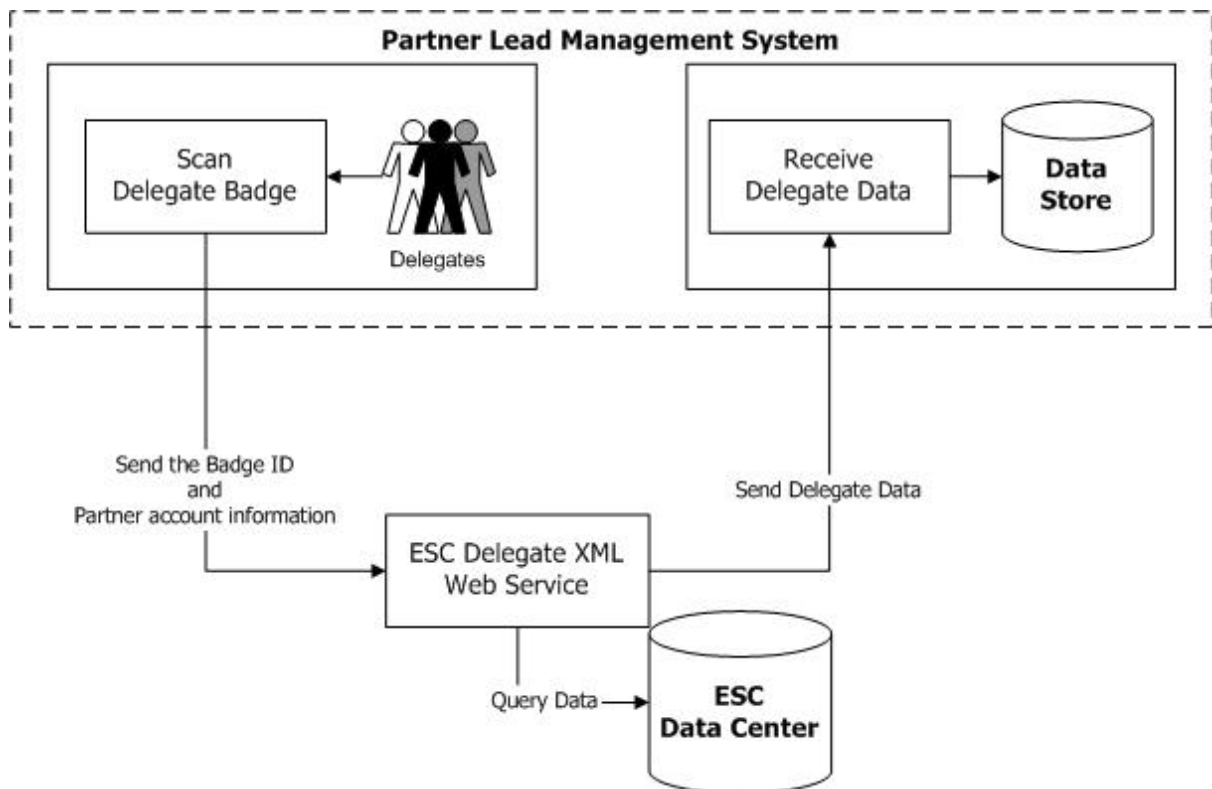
Partner Lead Management System

Scan Delegate Badge

Delegates

Receive Delegate Data

Data Store

Send the Badge ID and Partner account information

Send Delegate Data

ESC Delegate XML Web Service

Query Data

ESC Data Center